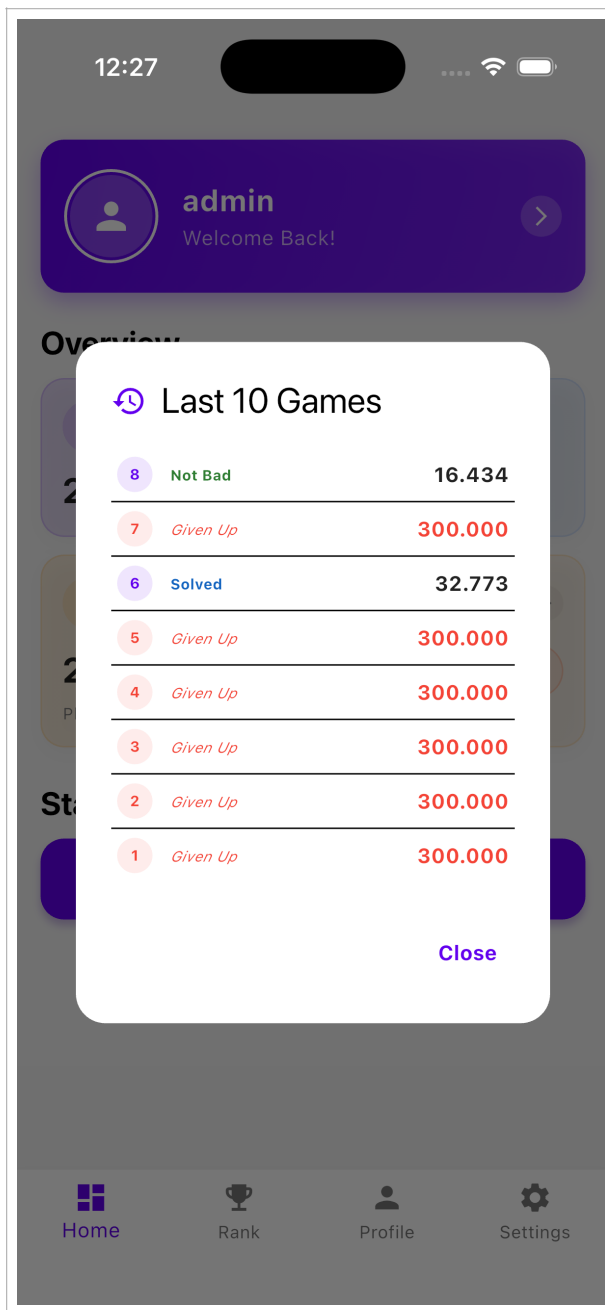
12:27

admin
Welcome Back!

Overview

2

2
P

St

Last 10 Games

| | | |
|---|---|---|
| 8 | Not Bad | 16.434 |
| 7 | Given Up | 300.000 |
| 6 | Solved | 32.773 |
| 5 | Given Up | 300.000 |
| 4 | Given Up | 300.000 |
| 3 | Given Up | 300.000 |
| 2 | Given Up | 300.000 |
| 1 | Given Up | 300.000 |

Close

Home
Rank
Profile
Settings